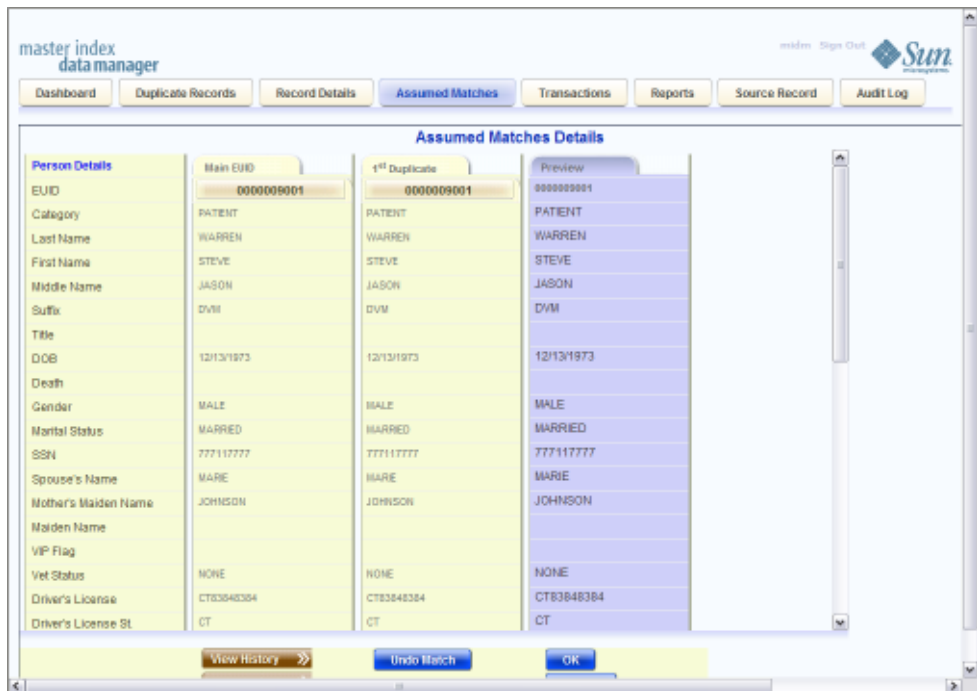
master index
data manager

midm Sign Out Sun microsystems

Dashboard | Duplicate Records | Record Details | Assumed Matches | Transactions | Reports | Source Record | Audit Log

Assumed Matches Details

| Person Details | Main EUID | 1st Duplicate | Preview |
|---|---|---|---|
| EUID | 0000009001 | 0000009001 | 0000009001 |
| Category | PATIENT | PATIENT | PATIENT |
| Last Name | WARREN | WARREN | WARREN |
| First Name | STEVE | STEVE | STEVE |
| Middle Name | JASON | JASON | JASON |
| Suffix | DVM | DVM | DVM |
| Title | | | |
| DOB | 12/13/1973 | 12/13/1973 | 12/13/1973 |
| Death | | | |
| Gender | MALE | MALE | MALE |
| Marital Status | MARRIED | MARRIED | MARRIED |
| SSN | 777117777 | 777117777 | 777117777 |
| Spouse's Name | MARIE | MARIE | MARIE |
| Mother's Maiden Name | JOHNSON | JOHNSON | JOHNSON |
| Maiden Name | | | |
| VIP Flag | | | |
| Vet Status | NONE | NONE | NONE |
| Driver's License | CT83848384 | CT83848384 | CT83848384 |
| Driver's License St. | CT | CT | CT |

View History | Undo Match | OK